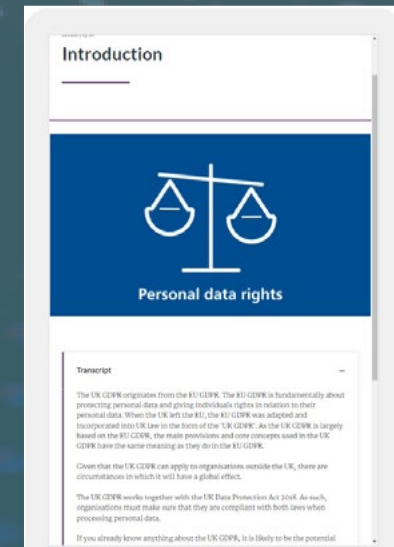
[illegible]

Introduction

Personal data rights

Transcript

—

The UK GDPR originates from the EU GDPR. The EU GDPR is fundamentally about protecting personal data and giving individuals rights in relation to their personal data. When the UK left the EU, the EU GDPR was adapted and incorporated into UK law in the form of the 'UK GDPR'. As the UK GDPR is largely based on the EU GDPR, the main provisions and core concepts used in the UK GDPR have the same meaning as they do in the EU GDPR.

Given that the UK GDPR can apply to organisations outside the UK, there are circumstances in which it will have a global effect.

The UK GDPR works together with the UK Data Protection Act 2018. As such, organisations must make sure that they are compliant with both laws when processing personal data.

If you already know anything about the UK GDPR, it is likely to be the potential